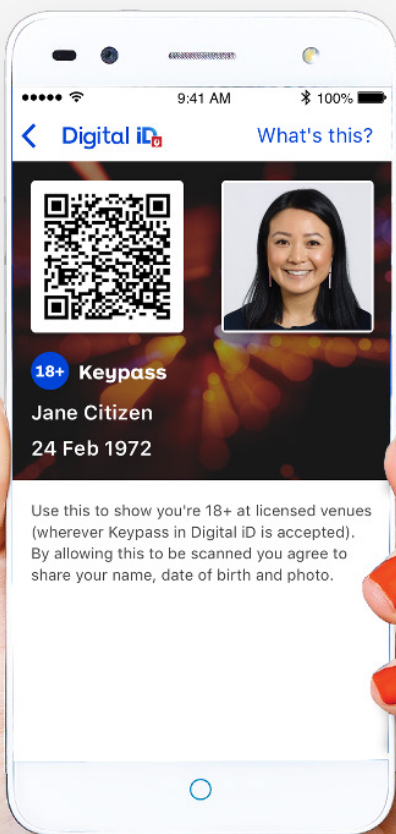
9:41 AM
100%

Digital iD
What's this?

18+ Keypass

Jane Citizen

24 Feb 1972

Use this to show you're 18+ at licensed venues (wherever Keypass in Digital iD is accepted). By allowing this to be scanned you agree to share your name, date of birth and photo.